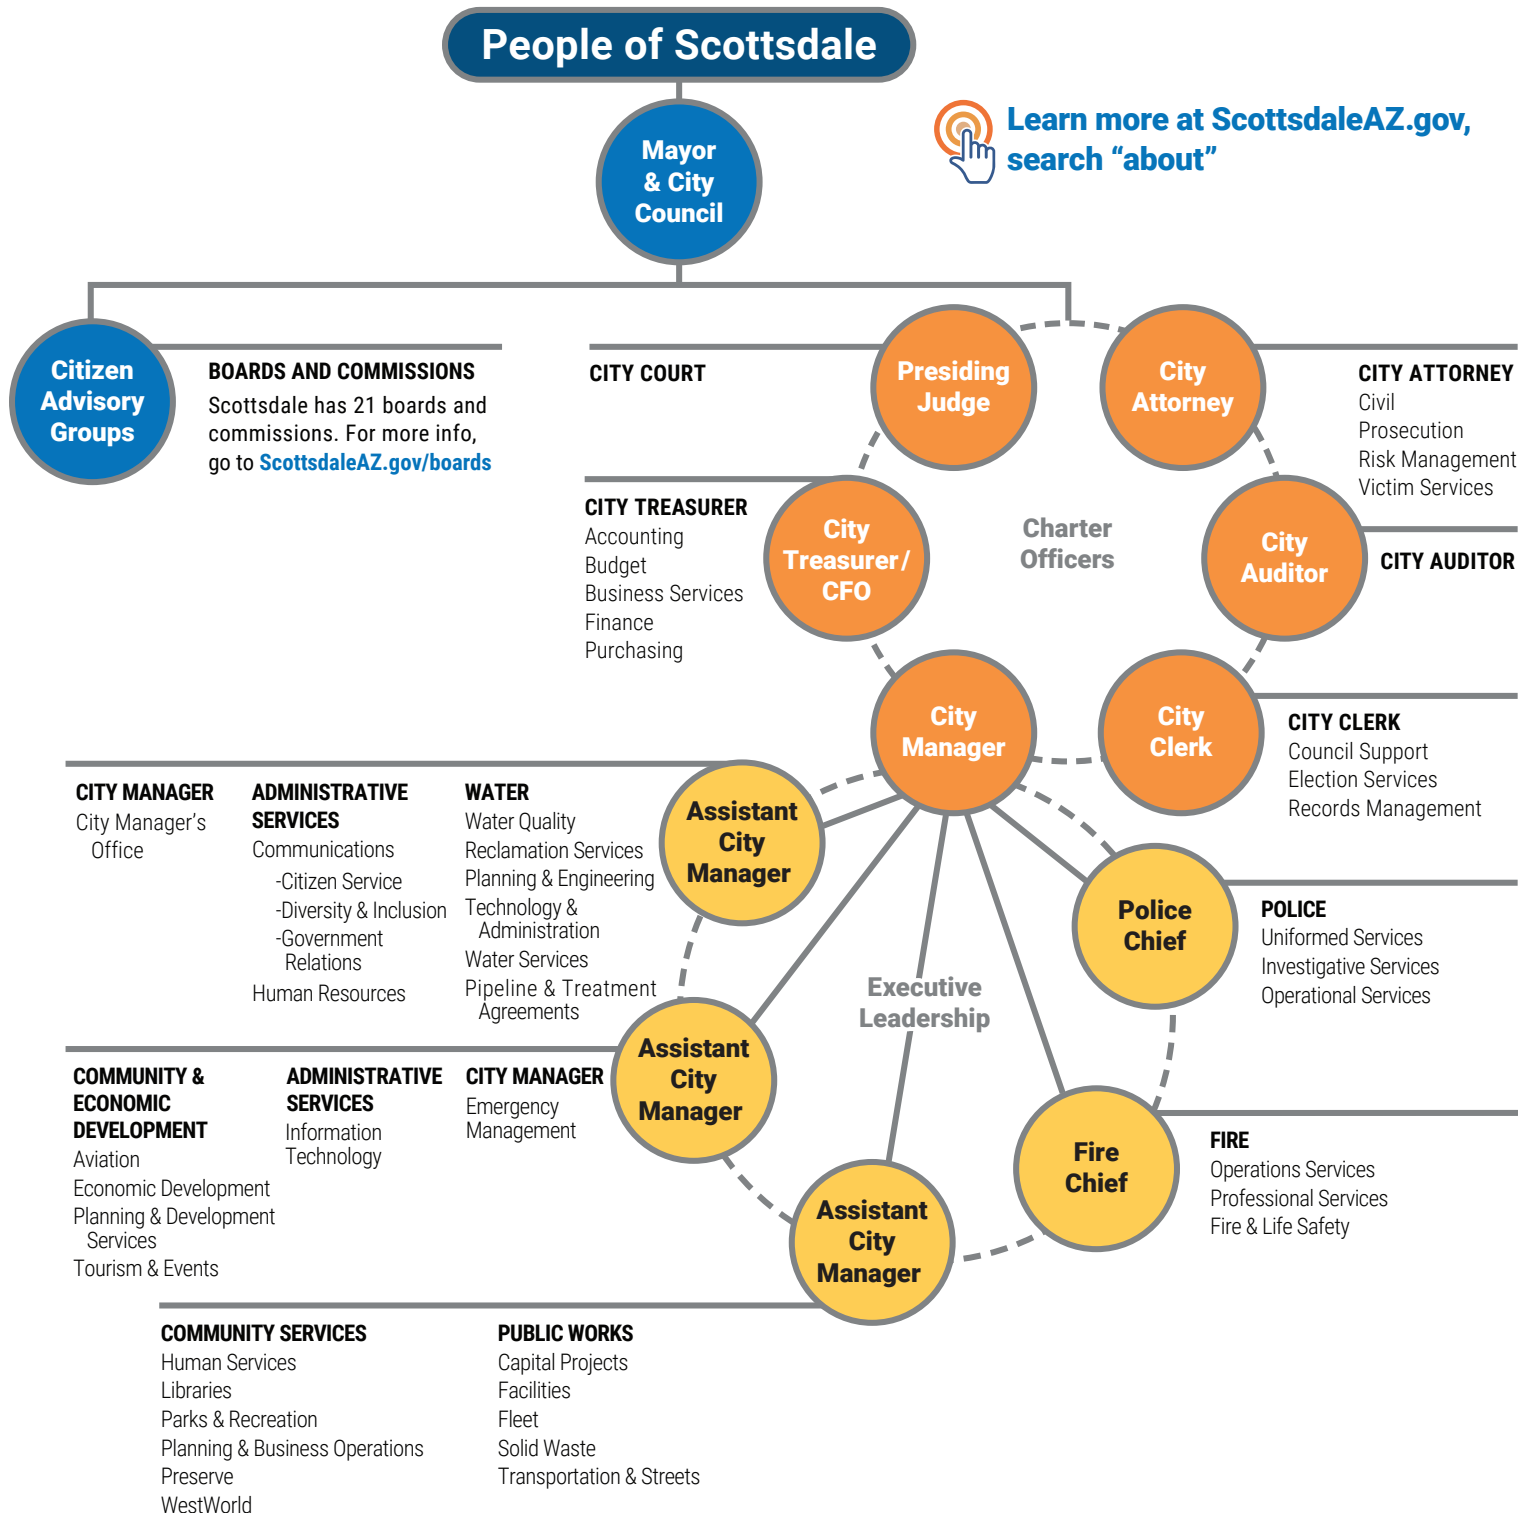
People of Scottsdale

Learn more at ScottsdaleAZ.gov, search "about"

Mayor & City Council

Citizen Advisory Groups

BOARDS AND COMMISSIONS
Scottsdale has 21 boards and commissions. For more info, go to ScottsdaleAZ.gov/boards

CITY COURT

Presiding Judge

City Attorney

CITY ATTORNEY
Civil
Prosecution
Risk Management
Victim Services

CITY TREASURER
Accounting
Budget
Business Services
Finance
Purchasing

City Treasurer/ CFO

Charter Officers

City Auditor

CITY AUDITOR

City Manager

City Clerk

CITY CLERK
Council Support
Election Services
Records Management

CITY MANAGER
City Manager's Office

ADMINISTRATIVE SERVICES
Communications
-Citizen Service
-Diversity & Inclusion
-Government Relations
Human Resources

WATER
Water Quality
Reclamation Services
Planning & Engineering
Technology & Administration
Water Services
Pipeline & Treatment Agreements

Assistant City Manager

Police Chief

POLICE
Uniformed Services
Investigative Services
Operational Services

Executive Leadership

COMMUNITY & ECONOMIC DEVELOPMENT
Aviation
Economic Development
Planning & Development Services
Tourism & Events

ADMINISTRATIVE SERVICES
Information Technology

CITY MANAGER
Emergency Management

Assistant City Manager

Fire Chief

FIRE
Operations Services
Professional Services
Fire & Life Safety

Assistant City Manager

COMMUNITY SERVICES
Human Services
Libraries
Parks & Recreation
Planning & Business Operations
Preserve
WestWorld

PUBLIC WORKS
Capital Projects
Facilities
Fleet
Solid Waste
Transportation & Streets